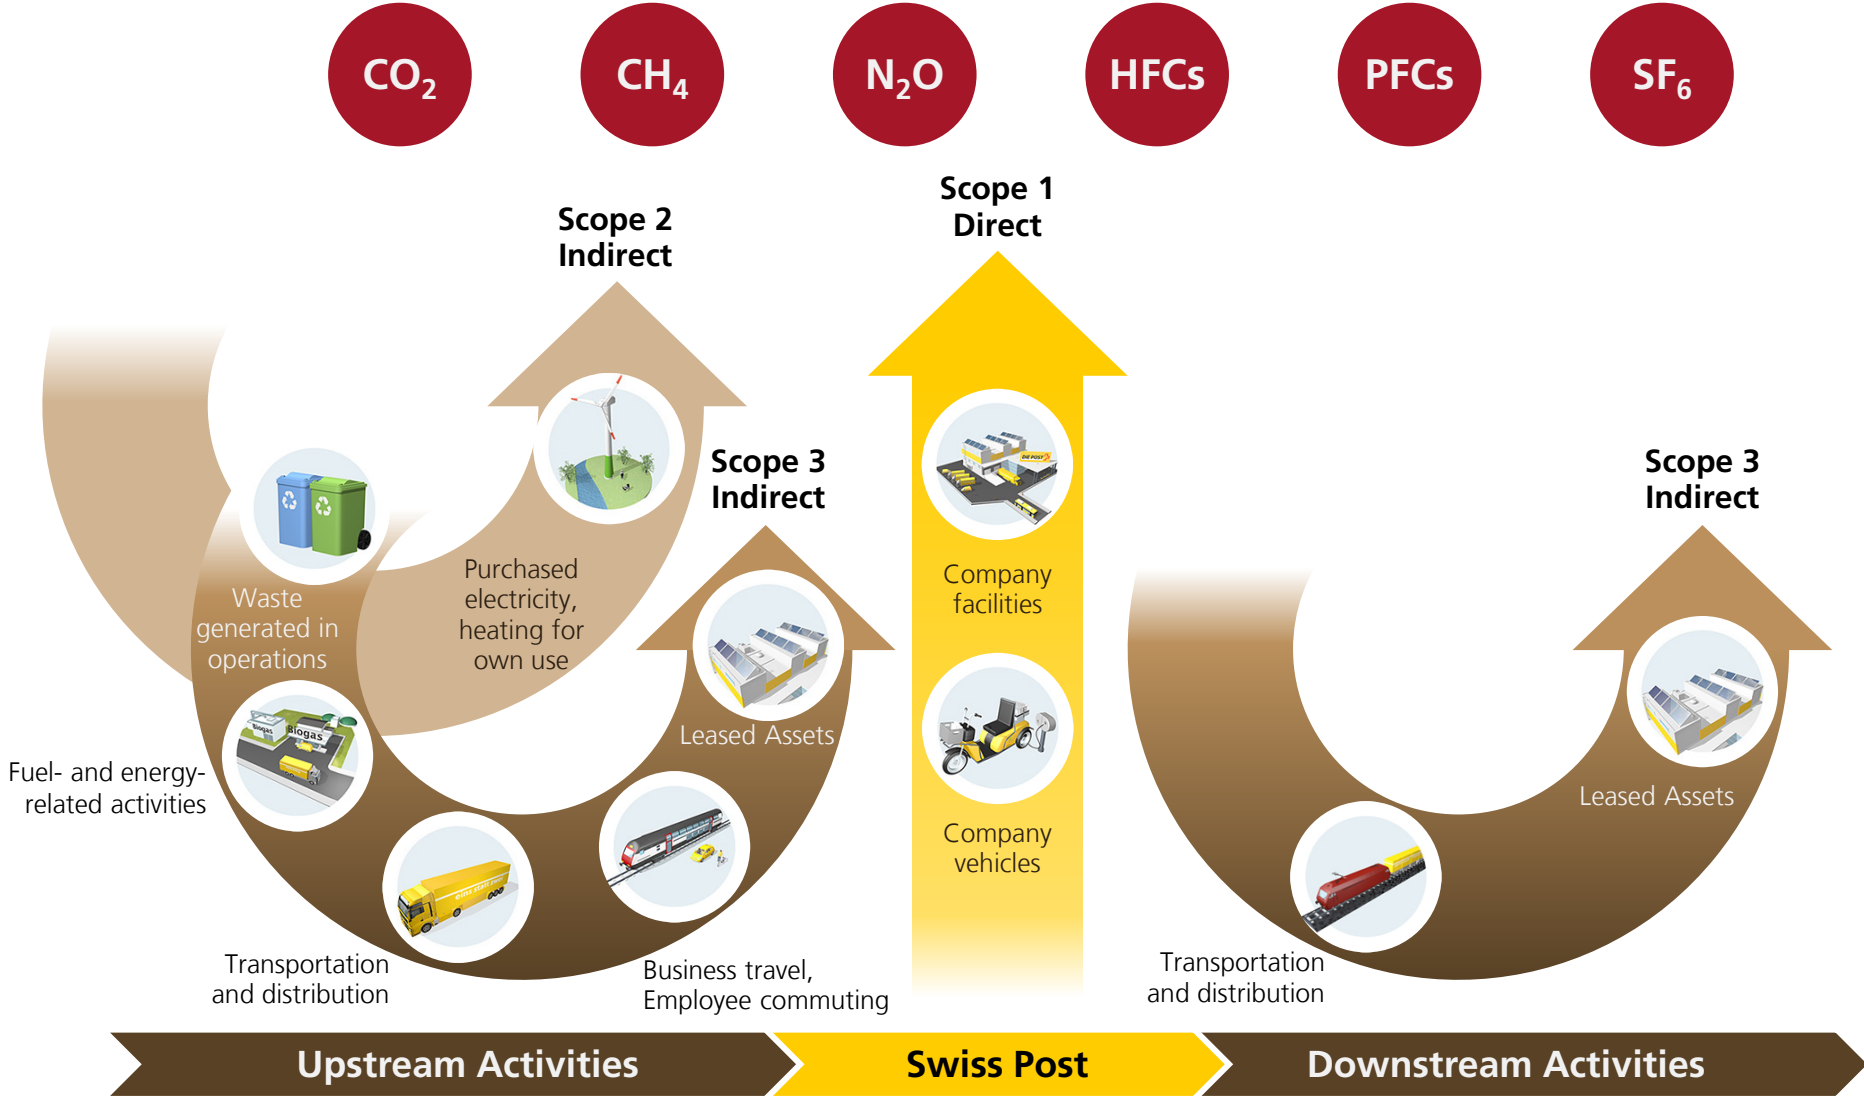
$CO_2$ $CH_4$ $N_2O$ HFCs PFCs $SF_6$

Scope 2
Indirect

Scope 1
Direct

Scope 3
Indirect

Scope 3
Indirect

Waste generated in operations

Purchased electricity, heating for own use

Biogas

Biogas

Leased Assets

DIE POST

Company facilities

Company vehicles

Fuel- and energy-related activities

Transportation and distribution

Business travel, Employee commuting

Leased Assets

Transportation and distribution

Upstream Activities

Swiss Post

Downstream Activities